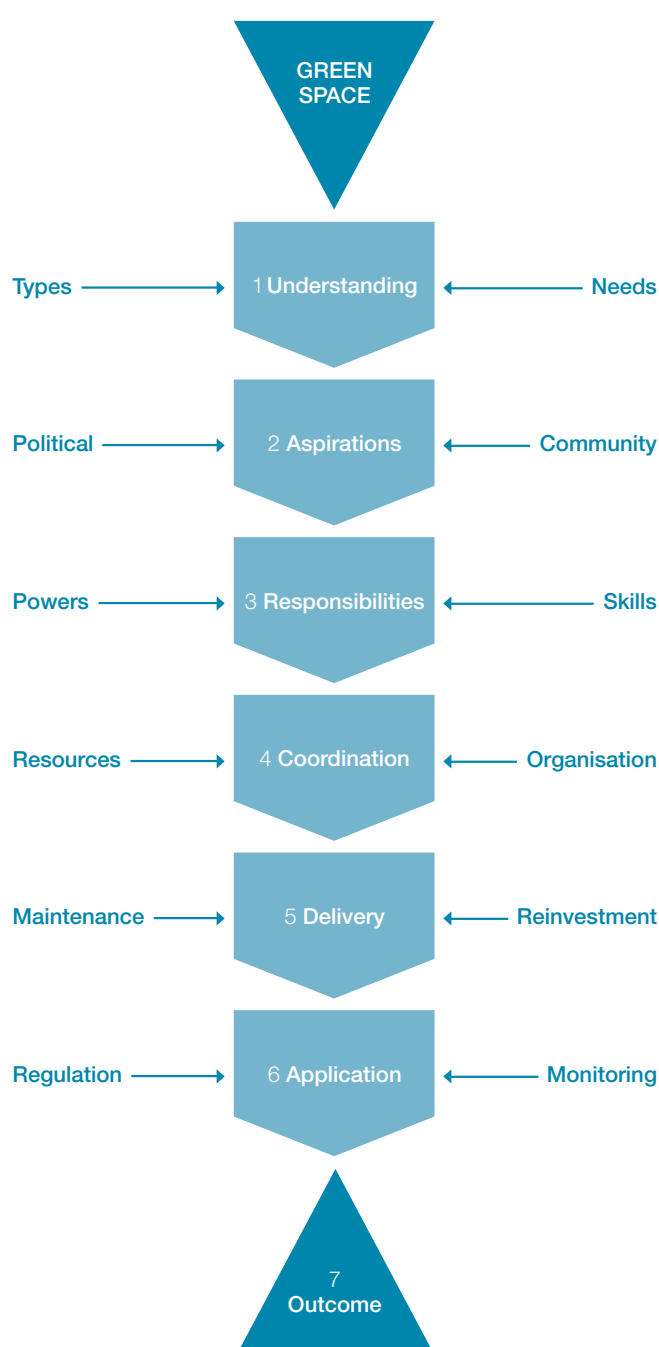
GREEN SPACE

Types 1 Understanding Needs

Political 2 Aspirations Community

Powers 3 Responsibilities Skills

Resources 4 Coordination Organisation

Maintenance 5 Delivery Reinvestment

Regulation 6 Application Monitoring

7 Outcome